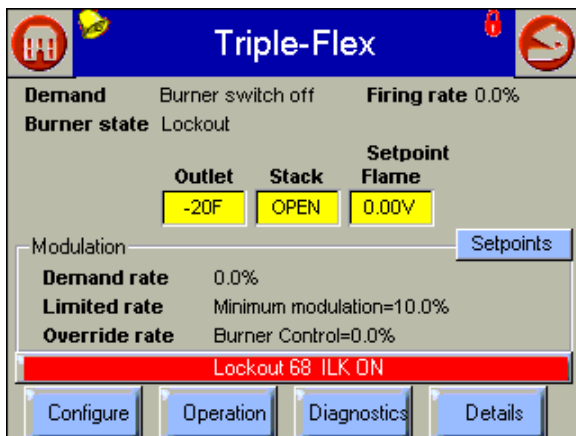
Triple-Flex

Demand Burner switch off Firing rate 0.0%

Burner state Lockout

Outlet
-20F

Stack
OPEN

Setpoint
Flame
0.00V

Modulation

Setpoints

Demand rate 0.0%

Limited rate Minimum modulation=10.0%

Override rate Burner Control=0.0%

Lockout 68 ILK ON

Configure

Operation

Diagnostics

Details